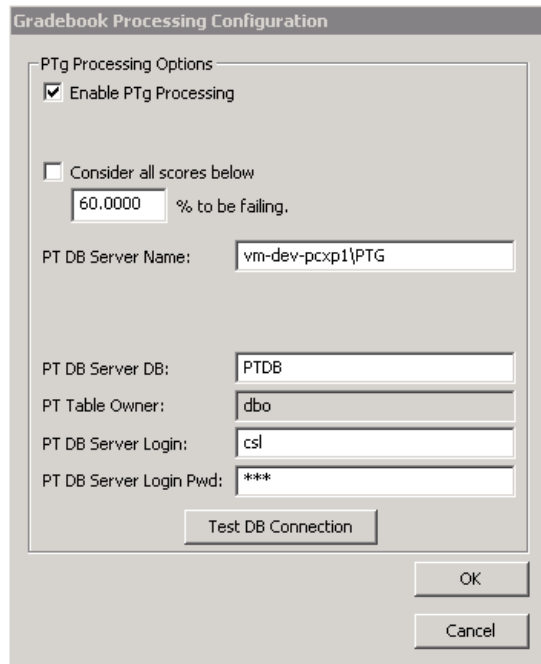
Gradebook Processing Configuration

PTg Processing Options

Enable PTg Processing

Consider all scores below

60.0000 % to be failing.

PT DB Server Name: vm-dev-pcxp1\PTG

PT DB Server DB: PTDB

PT Table Owner: dbo

PT DB Server Login: csl

PT DB Server Login Pwd: ***

Test DB Connection

OK

Cancel